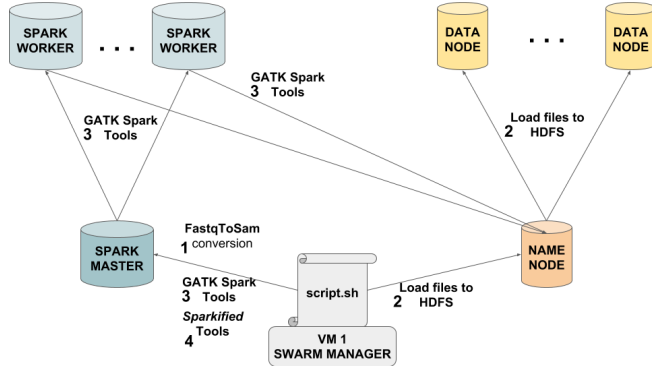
SPARK WORKER

. . .

SPARK WORKER

DATA NODE

. . .

DATA NODE

GATK Spark
3 Tools

GATK Spark
3 Tools

Load files to
2 HDFS

FastqToSam
1 conversion

SPARK MASTER

NAME NODE

GATK Spark
3 Tools

*Sparkified*
4 Tools

script.sh

Load files to
2 HDFS

VM 1
SWARM MANAGER